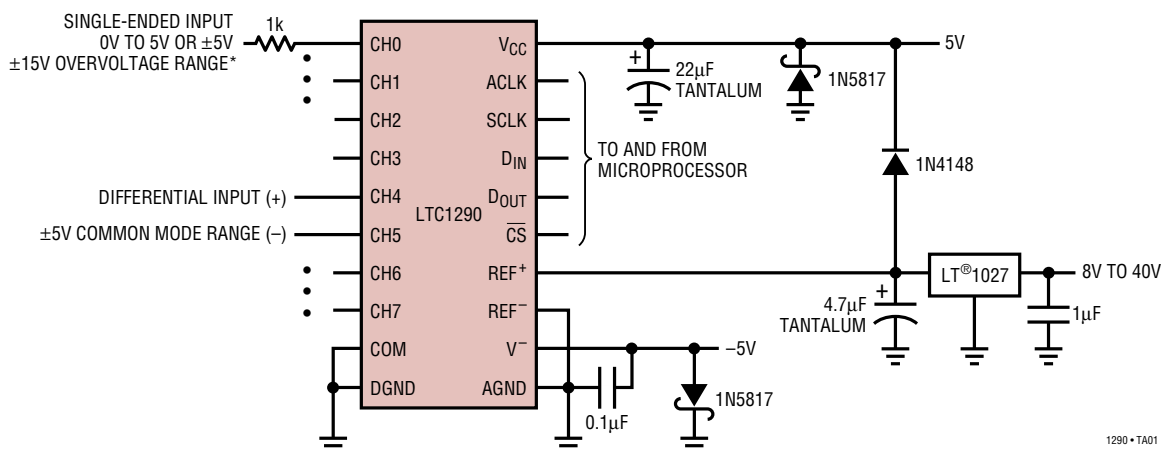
SINGLE-ENDED INPUT
0V TO 5V OR ±5V
±15V OVERVOLTAGE RANGE*

1k

CH0
CH1
CH2
CH3
CH4
CH5
CH6
CH7
COM
DGND

$V_{CC}$
ACLK
SCLK
$D_{IN}$
$D_{OUT}$
$\overline{CS}$
$REF^+$
$REF^-$
$V^-$
AGND

LTC1290

DIFFERENTIAL INPUT (+)
±5V COMMON MODE RANGE (–)

TO AND FROM
MICROPROCESSOR

22μF
TANTALUM

1N5817

5V

1N4148

LT®1027

8V TO 40V

4.7μF
TANTALUM

1μF

–5V

1N5817

0.1μF

1290 • TA01